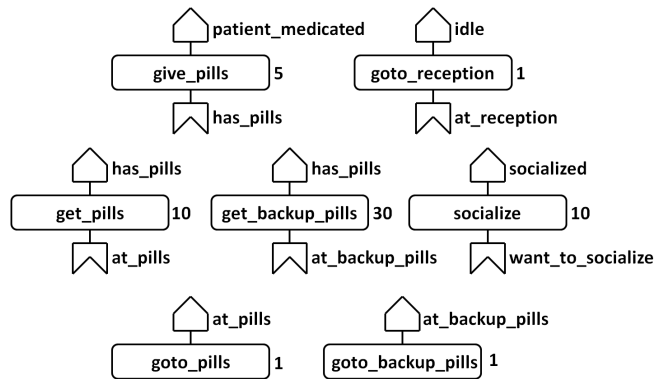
patient_medicated
give_pills 5
has_pills

idle
goto_reception 1
at_reception

has_pills
get_pills 10
at_pills

has_pills
get_backup_pills 30
at_backup_pills

socialized
socialize 10
want_to_socialize

at_pills
goto_pills 1

at_backup_pills
goto_backup_pills 1